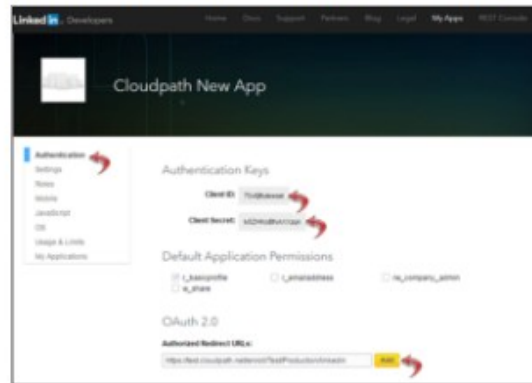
Linked in. Developers

Home Docs Support Partners Blog Legal My Apps REST Console

Cloudpath New App

Authentication
Settings
Roles
Mobile
JavaScript
OS
Usage & Limits
My Applications

Authentication Keys

Client ID: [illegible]

Client Secret: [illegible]

Default Application Permissions

r_basicprofile
r_emailaddress
rw_company_admin
w_share

OAuth 2.0

Authorized Redirect URLs:

https://test.cloudpath.net/enroll/TestProduction/Amazon

Add